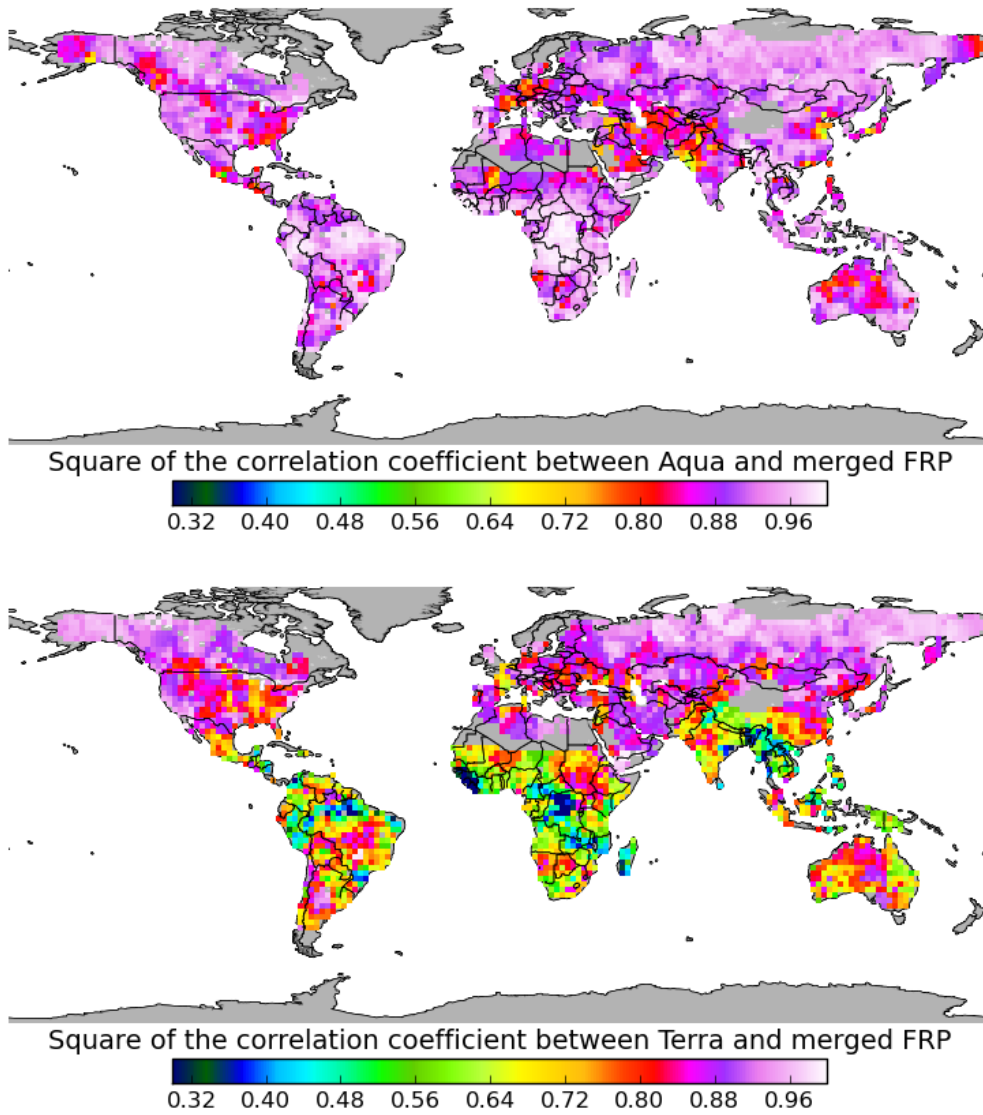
Square of the correlation coefficient between Aqua and merged FRP

0.32 0.40 0.48 0.56 0.64 0.72 0.80 0.88 0.96

Square of the correlation coefficient between Terra and merged FRP

0.32 0.40 0.48 0.56 0.64 0.72 0.80 0.88 0.96